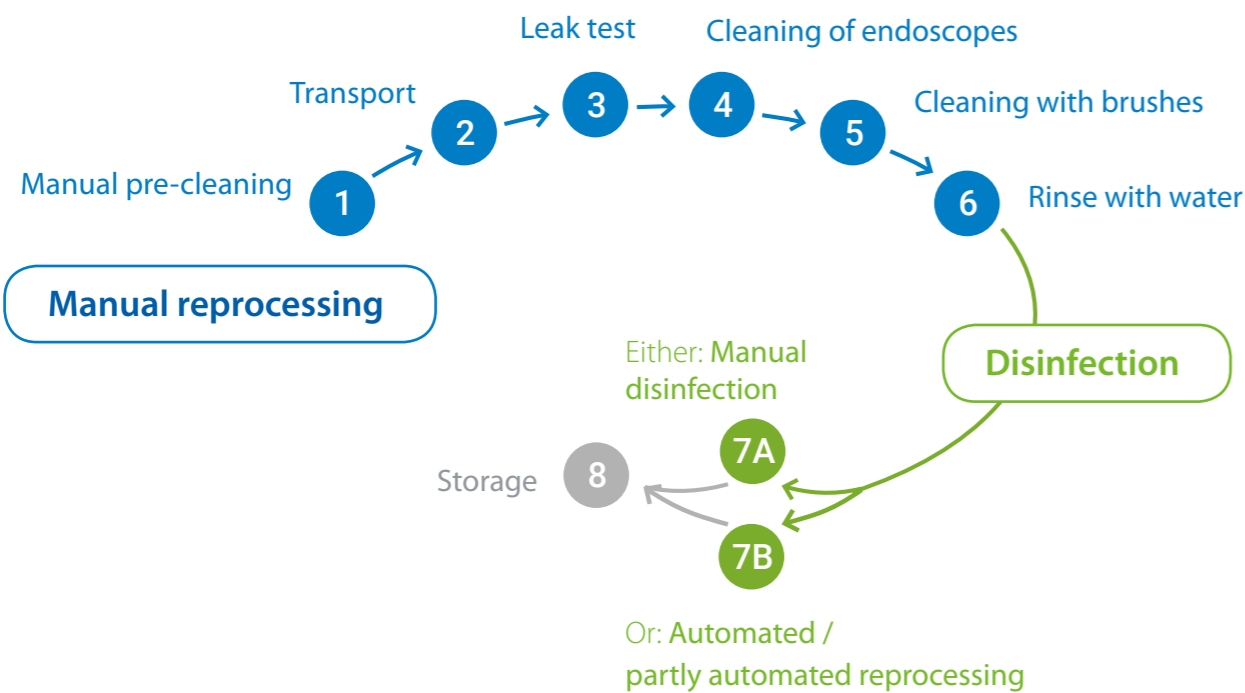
Manual reprocessing

Manual pre-cleaning
1

Transport
2

Leak test
3

Cleaning of endoscopes
4

Cleaning with brushes
5

Rinse with water
6

Disinfection

Either: Manual disinfection
7A

7B
Or: Automated / partly automated reprocessing

Storage
8